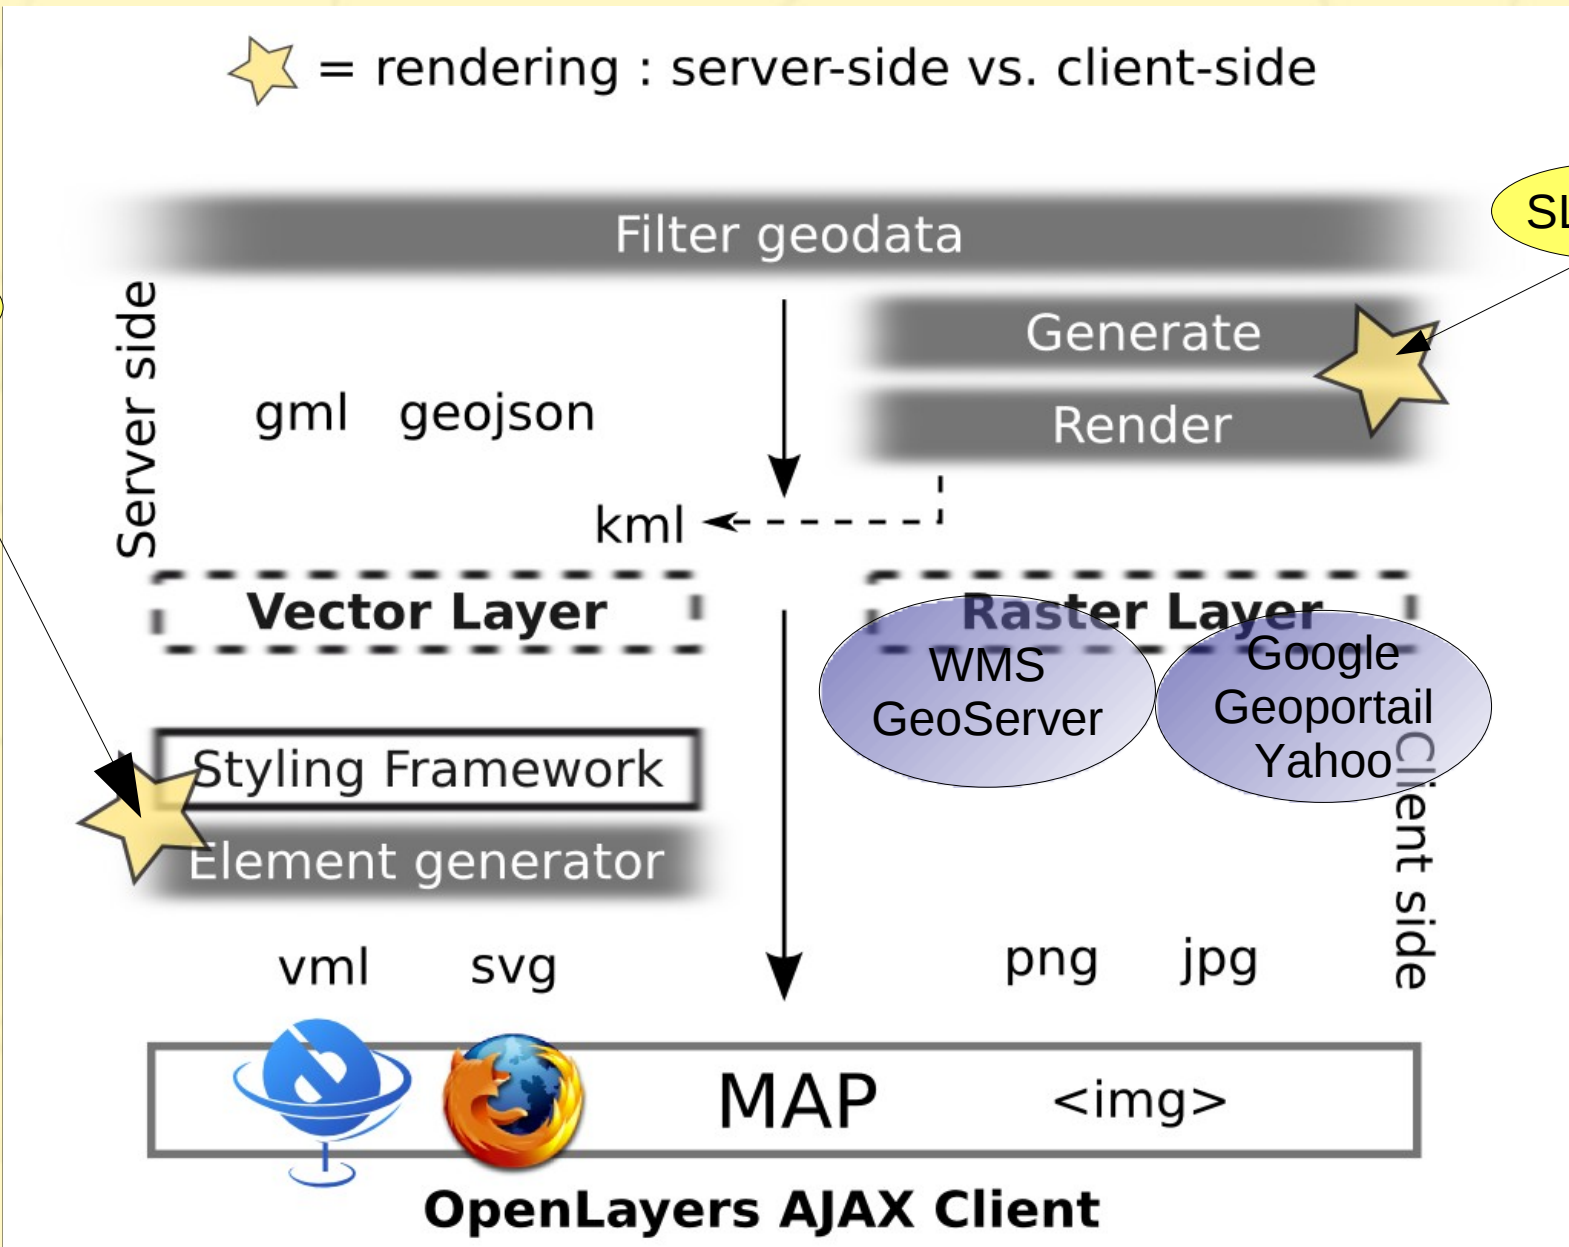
= rendering : server-side vs. client-side

SL

Filter geodata

Server side

Generate

Render

gml geojson

kml

Vector Layer

Raster Layer

WMS
GeoServer

Google
Geoportail
Yahoo

Client side

Styling Framework

Element generator

vml svg

png jpg

MAP <img>

OpenLayers AJAX Client